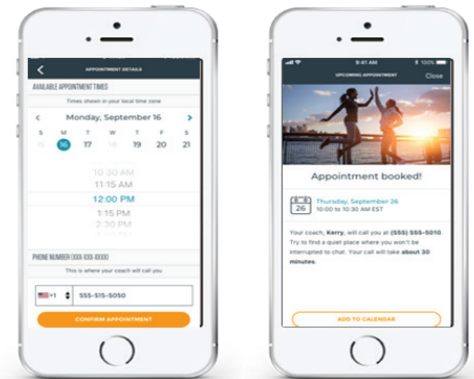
APPOINTMENT DETAILS

AVAILABLE APPOINTMENT TIMES

Times shown in your local time zone

Monday, September 16

S M T W T F S

15 16 17 18 19 20 21

10:30 AM
11:15 AM
12:00 PM
1:15 PM
2:30 PM

PHONE NUMBER (XXX-XXX-XXXX)

This is where your coach will call you

+1 555-515-5050

CONFIRM APPOINTMENT

9:41 AM 100%

UPCOMING APPOINTMENT Close

Appointment booked!

26 Thursday, September 26
10:00 to 10:30 AM EST

Your coach, Kerry, will call you at (555) 555-5010
Try to find a quiet place where you won't be interrupted to chat. Your call will take about 30 minutes.

ADD TO CALENDAR